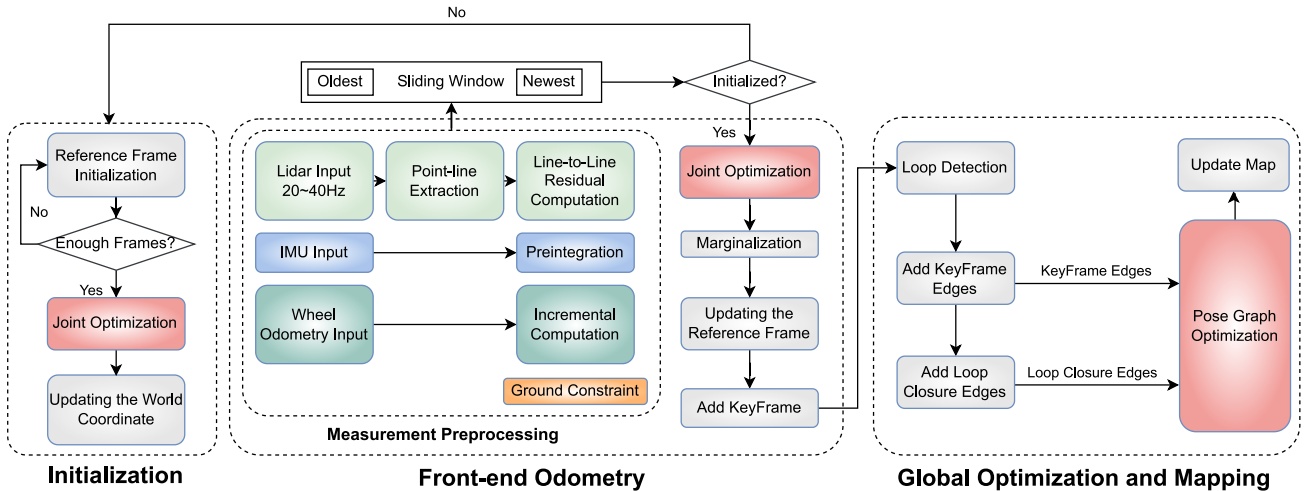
No

Oldest Sliding Window Newest

Initialized?

Yes

Reference Frame Initialization

No

Enough Frames?

Yes

Joint Optimization

Updating the World Coordinate

Initialization

Lidar Input 20~40Hz

Point-line Extraction

Line-to-Line Residual Computation

IMU Input

Preintegration

Wheel Odometry Input

Incremental Computation

Ground Constraint

Measurement Preprocessing

Joint Optimization

Marginalization

Updating the Reference Frame

Add KeyFrame

Front-end Odometry

Loop Detection

Add KeyFrame Edges

KeyFrame Edges

Add Loop Closure Edges

Loop Closure Edges

Update Map

Pose Graph Optimization

Global Optimization and Mapping